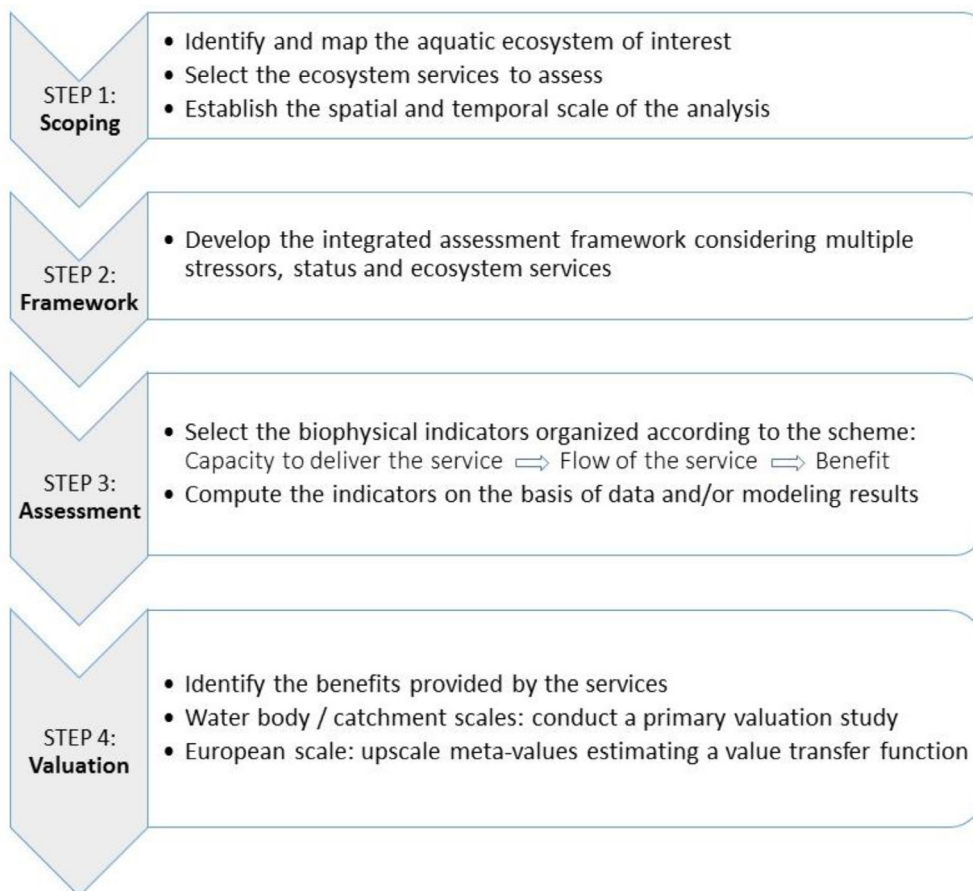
STEP 1:
**Scoping**

• Identify and map the aquatic ecosystem of interest
• Select the ecosystem services to assess
• Establish the spatial and temporal scale of the analysis

STEP 2:
**Framework**

• Develop the integrated assessment framework considering multiple stressors, status and ecosystem services

STEP 3:
**Assessment**

• Select the biophysical indicators organized according to the scheme:
Capacity to deliver the service $\Rightarrow$ Flow of the service $\Rightarrow$ Benefit
• Compute the indicators on the basis of data and/or modeling results

STEP 4:
**Valuation**

• Identify the benefits provided by the services
• Water body / catchment scales: conduct a primary valuation study
• European scale: upscale meta-values estimating a value transfer function